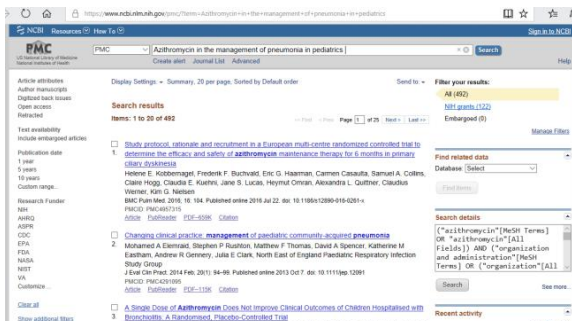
https://www.ncbi.nlm.nih.gov/pmc/?term=Azithromycin+in+the+management+of+pneumonia+in+pediatrics

NCBI Resources How To

Sign in to NCBI

PMC
US National Library of Medicine National Institutes of Health

PMC

Azithromycin in the management of pneumonia in pediatrics

Search

Create alert Journal List Advanced

Help

Article attributes
Author manuscripts
Digitized back issues
Open access
Retracted

Text availability
Include embargoed articles

Publication date
1 year
5 years
10 years
Custom range...

Research Funder
NIH
AHRQ
ASPR
CDC
EPA
FDA
NASA
NIST
VA
Customize...

Clear all

Show additional filters

Display Settings: Summary, 20 per page, Sorted by Default order

Send to:

Search results

Items: 1 to 20 of 492

<< First < Prev Page 1 of 25 Next > Last >>

1. Study protocol, rationale and recruitment in a European multi-centre randomized controlled trial to determine the efficacy and safety of azithromycin maintenance therapy for 6 months in primary ciliary dyskinesia
Helene E. Kobbernagel, Frederik F. Buchvald, Eric G. Haarman, Carmen Casaulta, Samuel A. Collins, Claire Hogg, Claudia E. Kuehni, Jane S. Lucas, Heymut Omran, Alexandra L. Quittner, Claudius Werner, Kim G. Nielsen
BMC Pulm Med. 2016; 16: 104. Published online 2016 Jul 22. doi: 10.1186/s12890-016-0261-x
PMCID: PMC4957315
Article PubReader PDF–659K Citation

2. Changing clinical practice: management of paediatric community-acquired pneumonia
Mohamed A Elemraid, Stephen P Rushton, Matthew F Thomas, David A Spencer, Katherine M Eastham, Andrew R Gennery, Julia E Clark, North East of England Paediatric Respiratory Infection Study Group
J Eval Clin Pract. 2014 Feb; 20(1): 94–99. Published online 2013 Oct 7. doi: 10.1111/jep.12091
PMCID: PMC4291095
Article PubReader PDF–111K Citation

3. A Single Dose of Azithromycin Does Not Improve Clinical Outcomes of Children Hospitalised with Bronchiolitis: A Randomised, Placebo-Controlled Trial

Filter your results:
All (492)
NIH grants (122)
Embargoed (0)

Manage Filters

Find related data
Database: Select

Find items

Search details
("azithromycin"[MeSH Terms] OR "azithromycin"[All Fields]) AND ("organization and administration"[MeSH Terms] OR ("organization"[All

Search

See more...

Recent activity